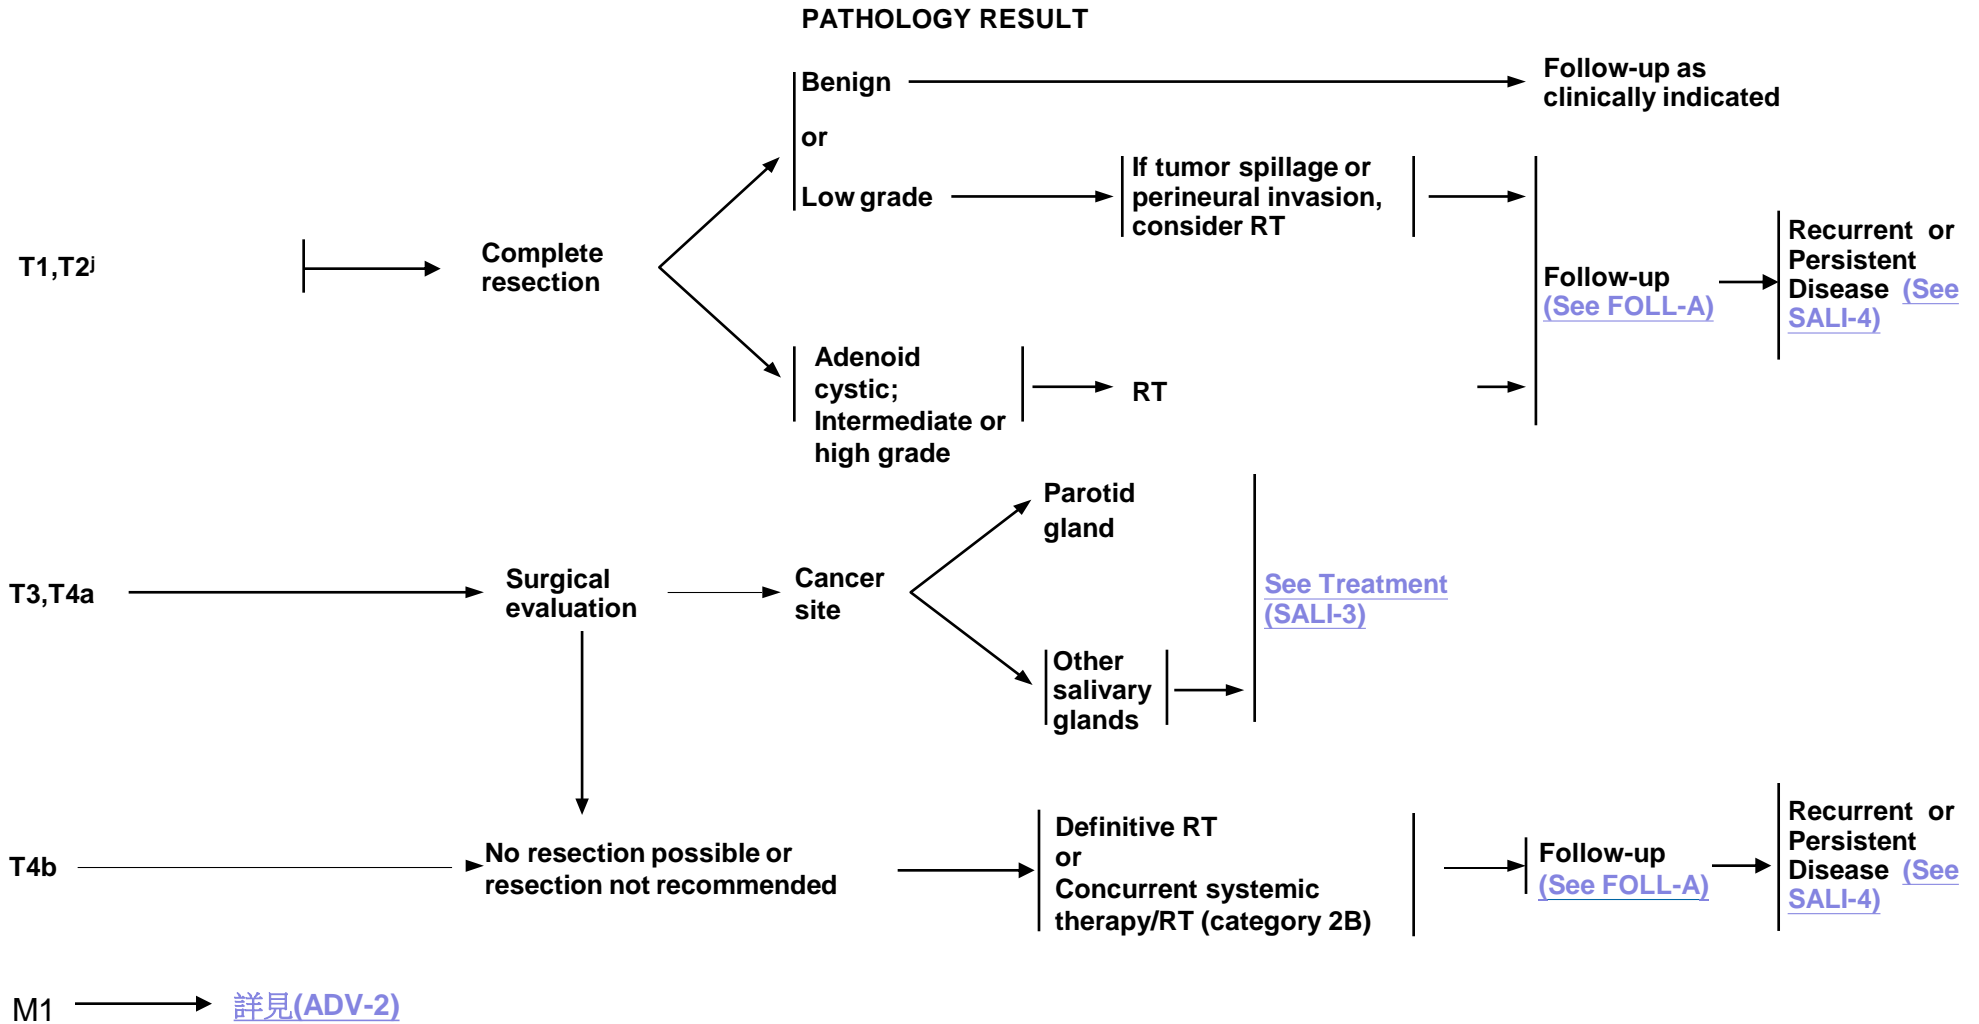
PATHOLOGY RESULT

Benign

or

Low grade

Follow-up as clinically indicated

If tumor spillage or perineural invasion, consider RT

T1,T2$^{j}$

Complete resection

Follow-up (See FOLL-A)

Recurrent or Persistent Disease (See SALI-4)

Adenoid cystic; Intermediate or high grade

RT

Parotid gland

T3,T4a

Surgical evaluation

Cancer site

See Treatment (SALI-3)

Other salivary glands

T4b

No resection possible or resection not recommended

Definitive RT or Concurrent systemic therapy/RT (category 2B)

Follow-up (See FOLL-A)

Recurrent or Persistent Disease (See SALI-4)

M1

詳見(ADV-2)